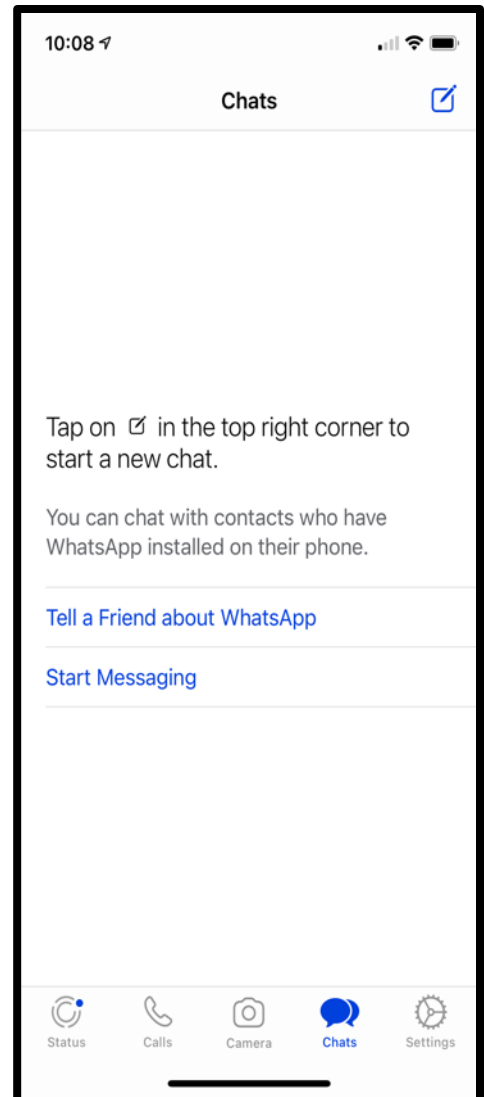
10:08

Chats

Tap on in the top right corner to start a new chat.

You can chat with contacts who have WhatsApp installed on their phone.

Tell a Friend about WhatsApp

Start Messaging

Status Calls Camera Chats Settings